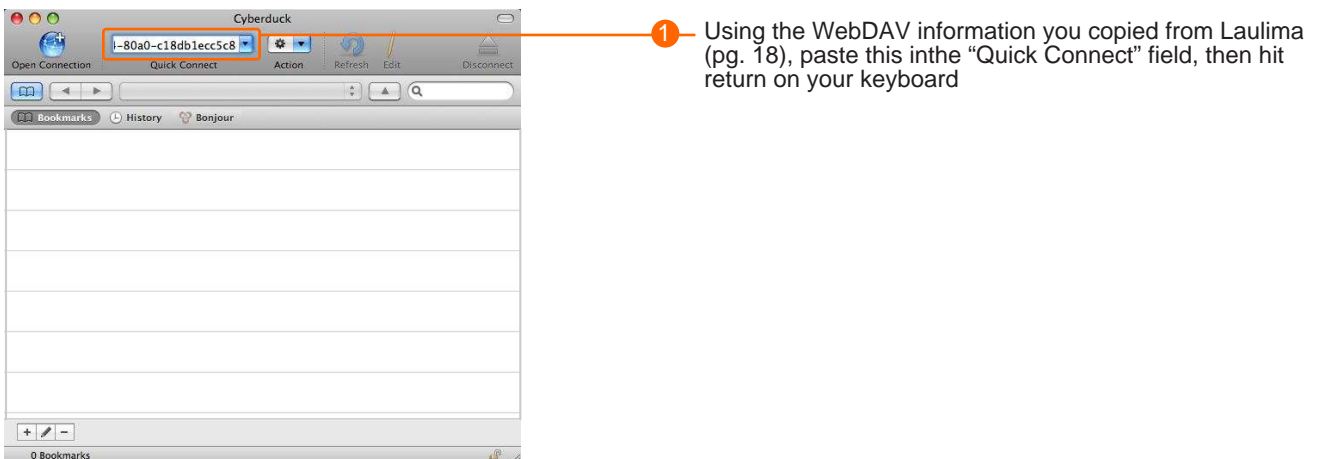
Cyberduck

Open Connection

-80a0-c18db1ecc5c8

Quick Connect

Action

Refresh

Edit

Disconnect

Bookmarks

History

Bonjour

+

−

0 Bookmarks

1 Using the WebDAV information you copied from Laulima (pg. 18), paste this inthe “Quick Connect” field, then hit return on your keyboard